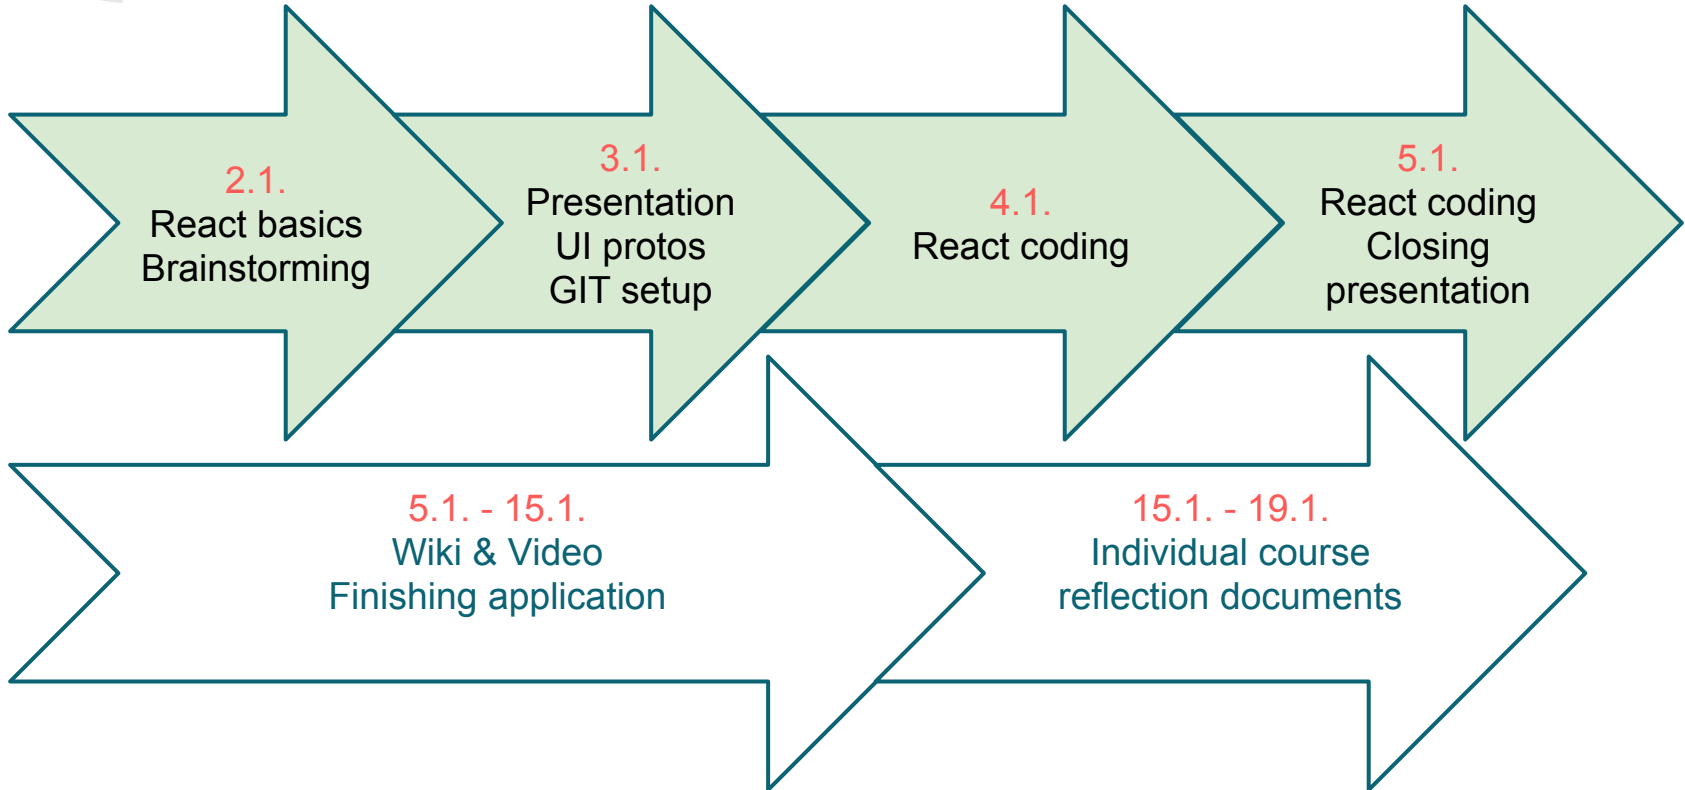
2.1.
React basics
Brainstorming

3.1.
Presentation
UI protos
GIT setup

4.1.
React coding

5.1.
React coding
Closing
presentation

5.1. - 15.1.
Wiki & Video
Finishing application

15.1. - 19.1.
Individual course
reflection documents